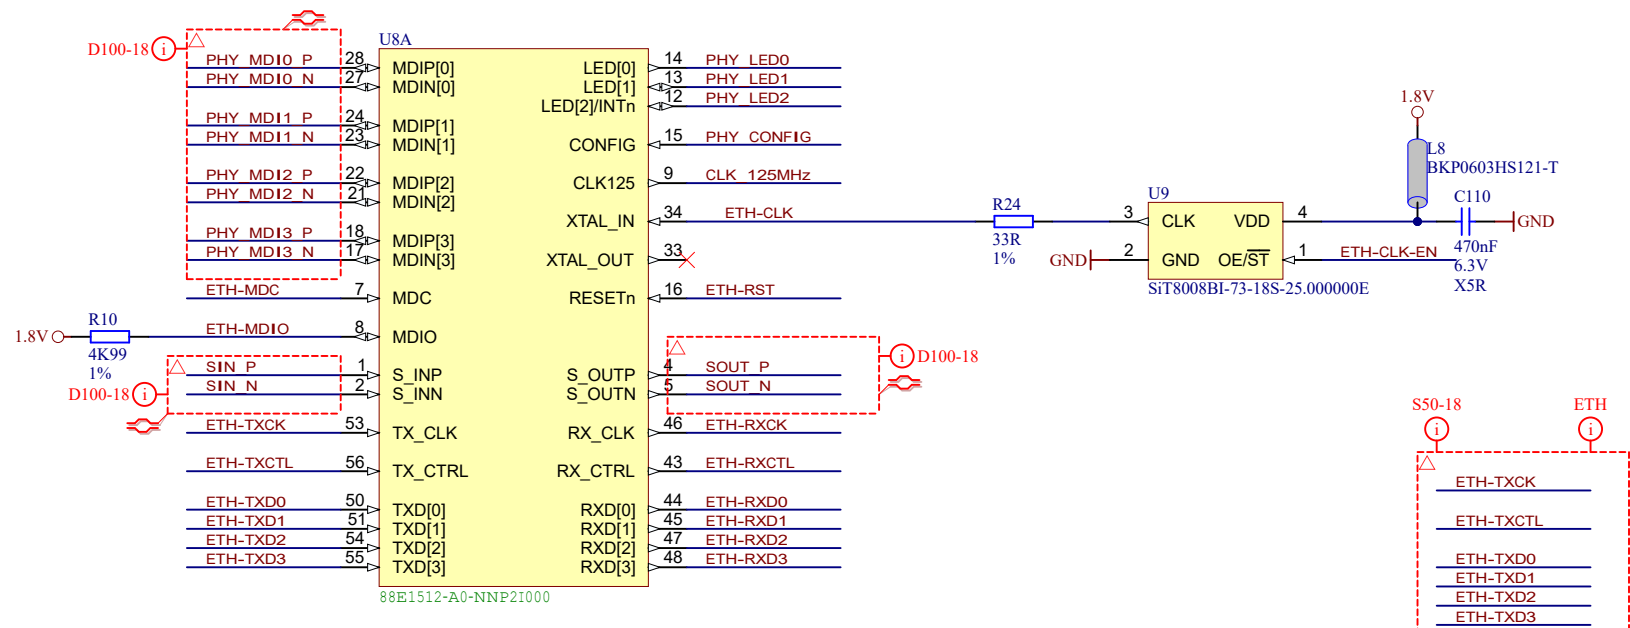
D100-18 i
U8A
PHY_MDI0_P 28 MDIP[0]
PHY_MDI0_N 27 MDIN[0]
PHY_MDI1_P 24 MDIP[1]
PHY_MDI1_N 23 MDIN[1]
PHY_MDI2_P 22 MDIP[2]
PHY_MDI2_N 21 MDIN[2]
PHY_MDI3_P 18 MDIP[3]
PHY_MDI3_N 17 MDIN[3]
ETH-MDC 7 MDC
R10
1.8V
4K99
1%
ETH-MDIO 8 MDIO
D100-18 i
SIN_P 1 S_INP
SIN_N 2 S_INN
ETH-TXCK 53 TX_CLK
ETH-TXCTL 56 TX_CTRL
ETH-TXD0 50 TXD[0]
ETH-TXD1 51 TXD[1]
ETH-TXD2 54 TXD[2]
ETH-TXD3 55 TXD[3]
88E1512-A0-NNP2I000
LED[0] 14 PHY_LED0
LED[1] 13 PHY_LED1
LED[2]/INTn 12 PHY_LED2
CONFIG 15 PHY_CONFIG
CLK125 9 CLK_125MHz
XTAL_IN 34 ETH-CLK
XTAL_OUT 33
RESETn 16 ETH-RST
S_OUTP 4 SOUT_P
S_OUTN 5 SOUT_N
i D100-18
RX_CLK 46 ETH-RXCK
RX_CTRL 43 ETH-RXCTL
RXD[0] 44 ETH-RXD0
RXD[1] 45 ETH-RXD1
RXD[2] 47 ETH-RXD2
RXD[3] 48 ETH-RXD3
R24
33R
1%
U9
3 CLK VDD 4
GND 2 GND OE/$\overline{ST}$ 1 ETH-CLK-EN
SiT8008BI-73-18S-25.000000E
1.8V
L8
BKP0603HS121-T
C110
GND
470nF
6.3V
X5R
S50-18 i
ETH i
ETH-TXCK
ETH-TXCTL
ETH-TXD0
ETH-TXD1
ETH-TXD2
ETH-TXD3